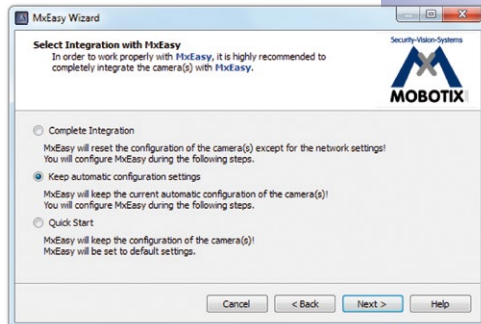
MxEasy Wizard

Select Integration with MxEasy
In order to work properly with MxEasy, it is highly recommended to completely integrate the camera(s) with MxEasy.

Security-Vision-Systems
MOBOTIX

Complete Integration
MxEasy will reset the configuration of the camera(s) except for the network settings!
You will configure MxEasy during the following steps.

Keep automatic configuration settings
MxEasy will keep the current automatic configuration of the camera(s)!
You will configure MxEasy during the following steps.

Quick Start
MxEasy will keep the configuration of the camera(s)!
MxEasy will be set to default settings.

Cancel
< Back
Next >
Help